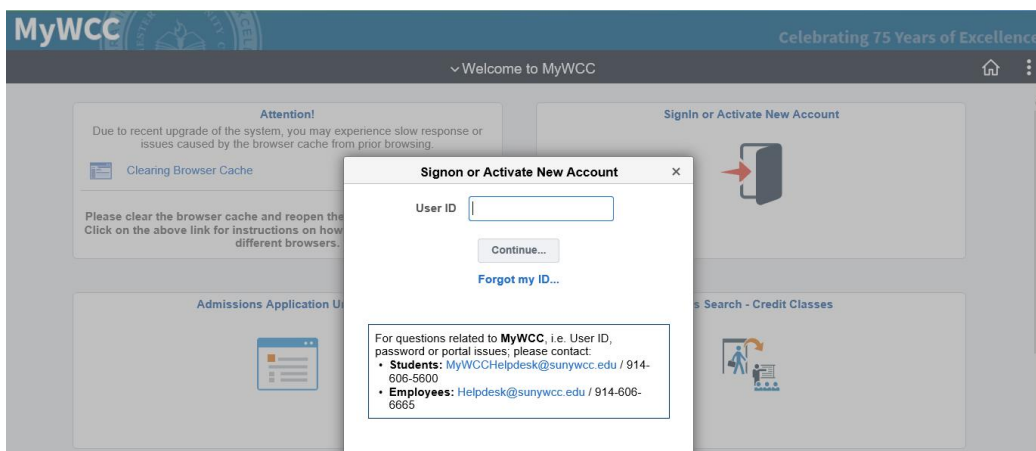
MyWCC

Celebrating 75 Years of Excellence

Welcome to MyWCC

Attention!

Due to recent upgrade of the system, you may experience slow response or issues caused by the browser cache from prior browsing.

Clearing Browser Cache

Please clear the browser cache and reopen the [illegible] Click on the above link for instructions on how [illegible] different browsers.

SignIn or Activate New Account

Admissions Application U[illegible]

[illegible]s Search - Credit Classes

Signon or Activate New Account

×

User ID

Continue...

Forgot my ID...

For questions related to MyWCC, i.e. User ID, password or portal issues; please contact:
• Students: MyWCCHelpdesk@sunywcc.edu / 914-606-5600
• Employees: Helpdesk@sunywcc.edu / 914-606-6665